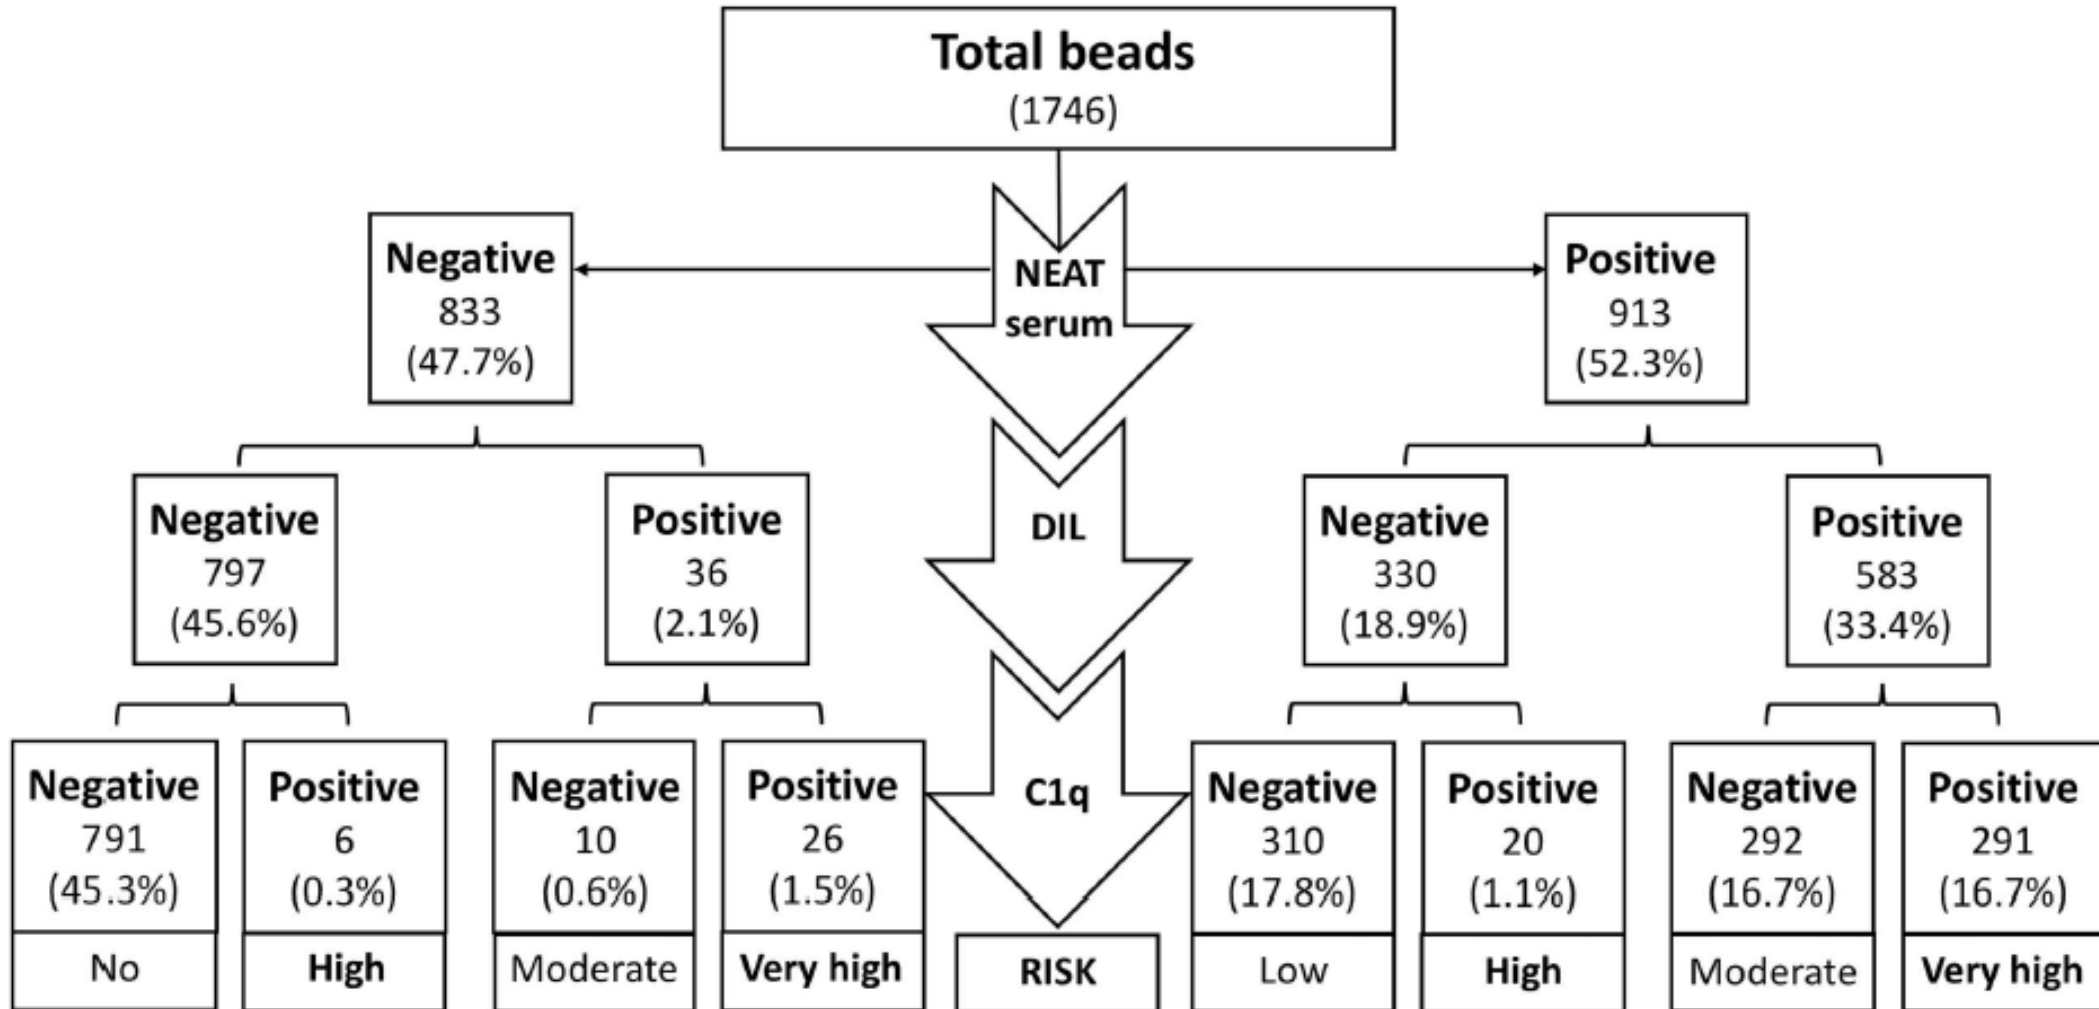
Total beads
(1746)

NEAT serum

Negative
833
(47.7%)

Positive
913
(52.3%)

DIL

Negative
797
(45.6%)

Positive
36
(2.1%)

Negative
330
(18.9%)

Positive
583
(33.4%)

C1q

Negative
791
(45.3%)
No

Positive
6
(0.3%)
High

Negative
10
(0.6%)
Moderate

Positive
26
(1.5%)
Very high

RISK

Negative
310
(17.8%)
Low

Positive
20
(1.1%)
High

Negative
292
(16.7%)
Moderate

Positive
291
(16.7%)
Very high